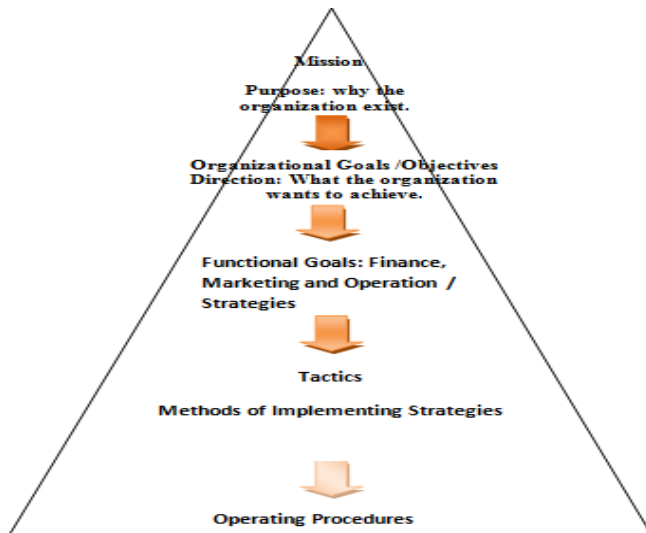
Mission

Purpose: why the organization exist.

Organizational Goals /Objectives
Direction: What the organization wants to achieve.

Functional Goals: Finance, Marketing and Operation / Strategies

Tactics

Methods of Implementing Strategies

Operating Procedures